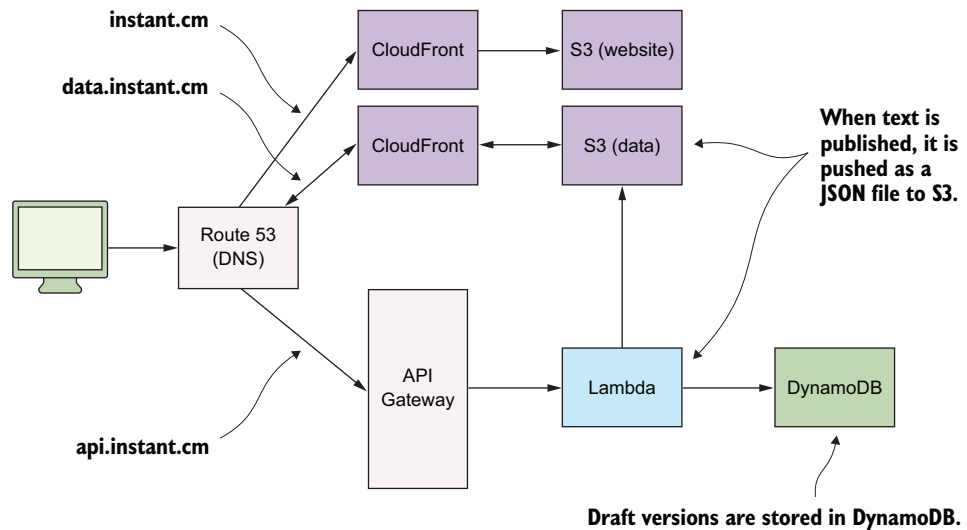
instant.cm

data.instant.cm

CloudFront

S3 (website)

CloudFront

S3 (data)

When text is published, it is pushed as a JSON file to S3.

Route 53 (DNS)

API Gateway

Lambda

DynamoDB

api.instant.cm

Draft versions are stored in DynamoDB.